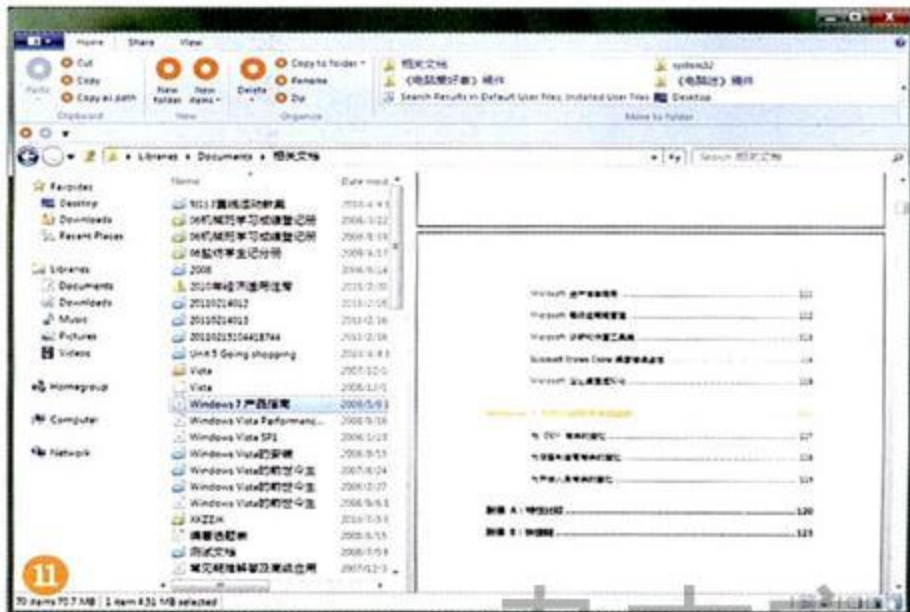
Home Share View

Cut
Copy
Paste
Copy as path
Clipboard

New folder
New items
New

Delete
Rename
Zip
Organize

Copy to folder
相关文档
《电脑爱好者》稿件
Search Results in Default User Files; Installed User Files
system32
《电脑迷》稿件
Desktop
Move to folder

Libraries ▸ Documents ▸ 相关文档

Search 相关文档

Favorites
Desktop
Downloads
Recent Places

Libraries
Documents
Downloads
Music
Pictures
Videos

Homegroup

Computer

Network

Name
Date mod

5011[直线活动]教案
06机械班学习成绩登记册
06机械班学习成绩登记册
06监控班学生记分册
2008
2010年经济适用住房
20110214012
20110214013
20110215104418744
Unit 5 Going shopping
Vista
Vista
Windows 7 产品指南
Windows Vista Performanc...
Windows Vista SP1
Windows Vista的安装
Windows Vista的前世今生
Windows Vista的前世今生
Windows Vista的前世今生
XXZZ
佛教语意表
测试文档
常见词性辨析及测试应用

2010-4-1
2008-3-22
2008-8-19
2008-4-17
2008-6-14
2010-2-20
2011-2-18
2011-2-16
2011-2-18
2010-4-1
2007-12-1
2008-12-1
2009-5-1
2008-9-18
2008-1-19
2008-8-15
2007-8-24
2007-2-27
2008-9-5
2010-7-5
2008-6-15
2008-7-5
2007-12-3

Microsoft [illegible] 111
Microsoft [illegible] 112
Microsoft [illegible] 113
Microsoft Stress Game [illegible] 114
Microsoft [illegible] 115

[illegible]

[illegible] 117
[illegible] 118
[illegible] 119

附录 A：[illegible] 120
附录 B：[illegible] 121

11

70 items 70.7 MB 1 item 4.51 MB selected